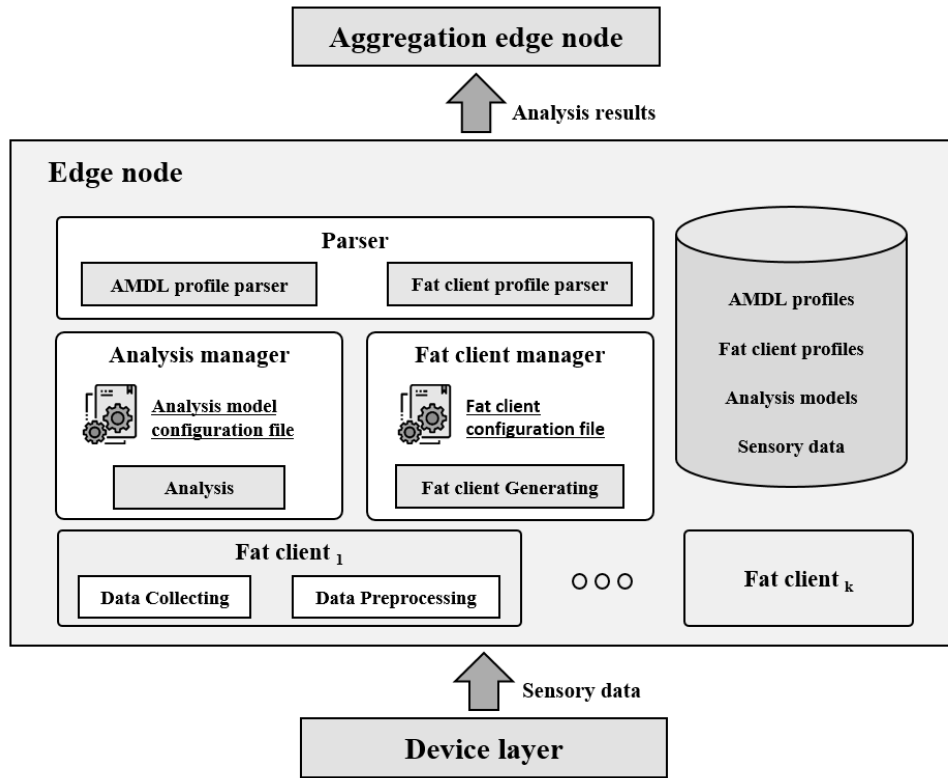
Aggregation edge node

Analysis results

Edge node

Parser

AMDL profile parser

Fat client profile parser

AMDL profiles

Fat client profiles

Analysis models

Sensory data

Analysis manager

Analysis model configuration file

Analysis

Fat client manager

Fat client configuration file

Fat client Generating

Fat client $_1$

Data Collecting

Data Preprocessing

○○○

Fat client $_k$

Sensory data

Device layer